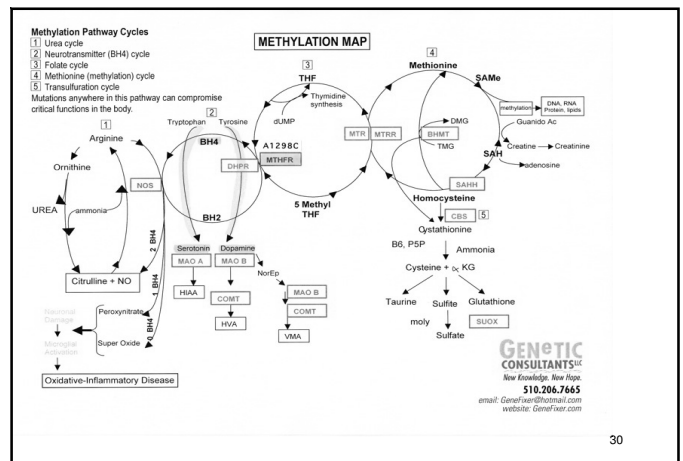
Methylation Pathway Cycles
1 Urea cycle
2 Neurotransmitter (BH4) cycle
3 Folate cycle
4 Methionine (methylation) cycle
5 Transulfuration cycle
Mutations anywhere in this pathway can compromise critical functions in the body.

METHYLATION MAP

1
Arginine
Ornithine
NOS
UREA
ammonia
2 BH4
1 BH4
0 BH4
Citrulline + NO
Neuronal Damage
Microglial Activation
Peroxynitrate
Super Oxide
Oxidative-Inflammatory Disease

2
Tryptophan
Tyrosine
BH4
DHPR
BH2
Serotonin
Dopamine
MAO A
MAO B
NorEp
HIAA
COMT
HVA
MAO B
COMT
VMA

3
THF
Thymidine synthesis
dUMP
A1298C
MTHFR
5 Methyl THF

4
Methionine
SAMe
methylation
DNA, RNA Protein, lipids
Guanido Ac
Creatine
Creatinine
SAH
adenosine
MTR
MTRR
BHMT
DMG
TMG
SAHH
Homocysteine
CBS 5
Cystathionine
B6, P5P
Ammonia
Cysteine + $\alpha$ KG
Taurine
Sulfite
Glutathione
moly
SUOX
Sulfate

GENETIC CONSULTANTS LLC
New Knowledge. New Hope.
510.206.7665
email: GeneFixer@hotmail.com
website: GeneFixer.com

30